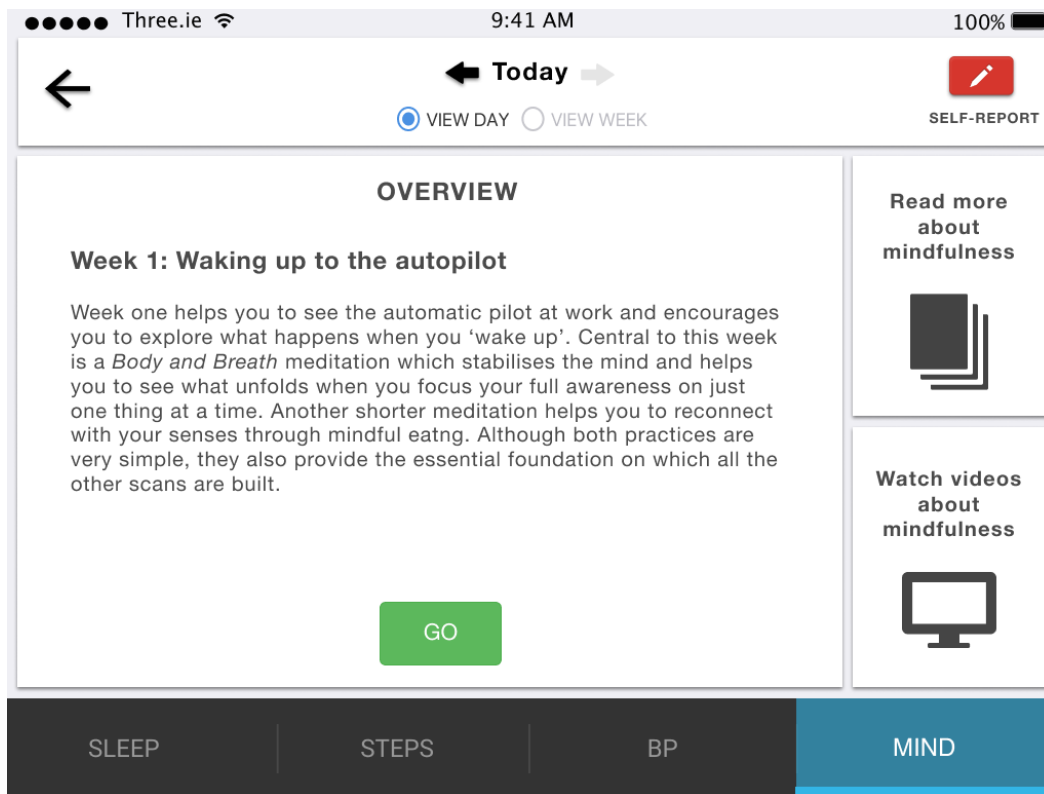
●●●●● Three.ie 9:41 AM 100%

Today

VIEW DAY VIEW WEEK

SELF-REPORT

OVERVIEW

Week 1: Waking up to the autopilot

Week one helps you to see the automatic pilot at work and encourages you to explore what happens when you 'wake up'. Central to this week is a *Body and Breath* meditation which stabilises the mind and helps you to see what unfolds when you focus your full awareness on just one thing at a time. Another shorter meditation helps you to reconnect with your senses through mindful eatng. Although both practices are very simple, they also provide the essential foundation on which all the other scans are built.

GO

Read more about mindfulness

Watch videos about mindfulness

SLEEP STEPS BP MIND